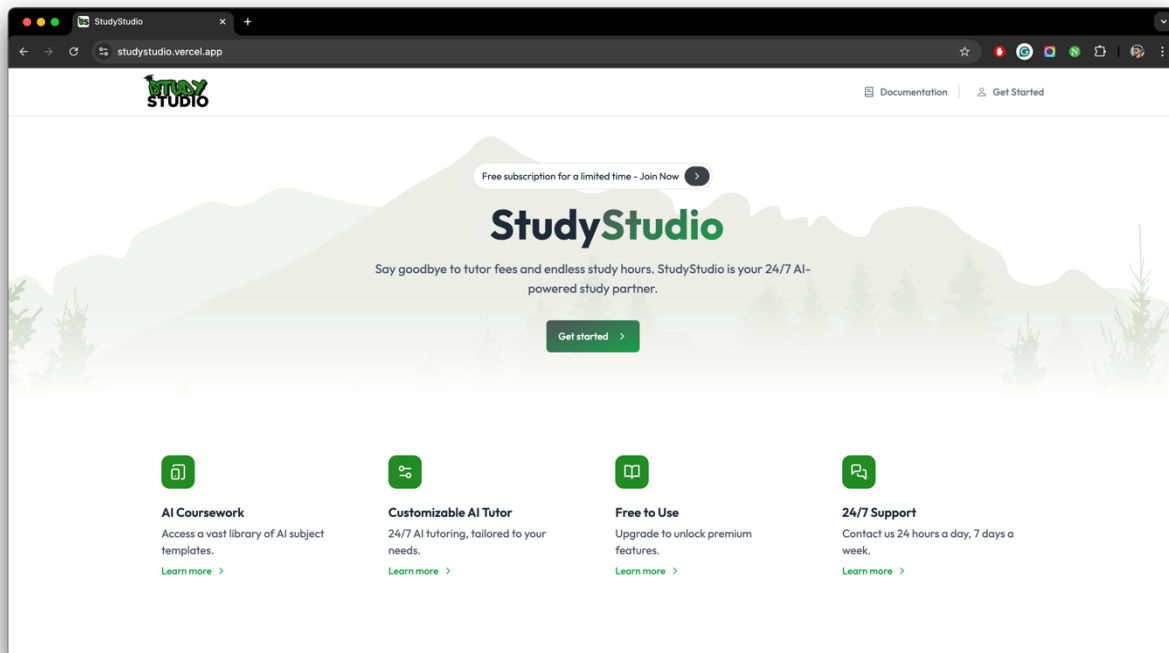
StudyStudio

studystudio.vercel.app

STUDY STUDIO

Documentation

Get Started

Free subscription for a limited time - Join Now

StudyStudio

Say goodbye to tutor fees and endless study hours. StudyStudio is your 24/7 AI-powered study partner.

Get started

AI Coursework

Access a vast library of AI subject templates.

Learn more

Customizable AI Tutor

24/7 AI tutoring, tailored to your needs.

Learn more

Free to Use

Upgrade to unlock premium features.

Learn more

24/7 Support

Contact us 24 hours a day, 7 days a week.

Learn more